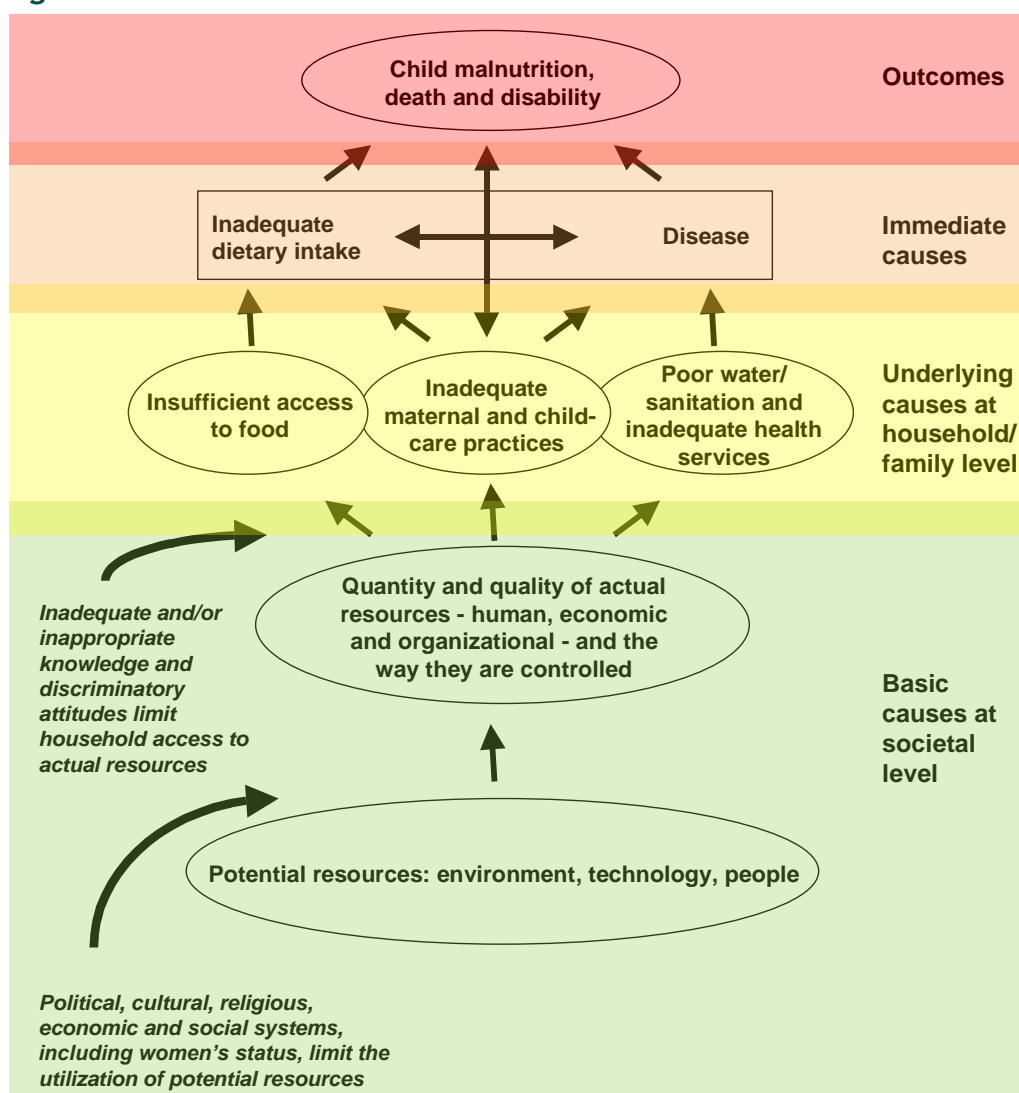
Child malnutrition, death and disability

Outcomes

Inadequate dietary intake

Disease

Immediate causes

Insufficient access to food

Inadequate maternal and child-care practices

Poor water/ sanitation and inadequate health services

Underlying causes at household/ family level

Quantity and quality of actual resources - human, economic and organizational - and the way they are controlled

Inadequate and/or inappropriate knowledge and discriminatory attitudes limit household access to actual resources

Basic causes at societal level

Potential resources: environment, technology, people

Political, cultural, religious, economic and social systems, including women's status, limit the utilization of potential resources